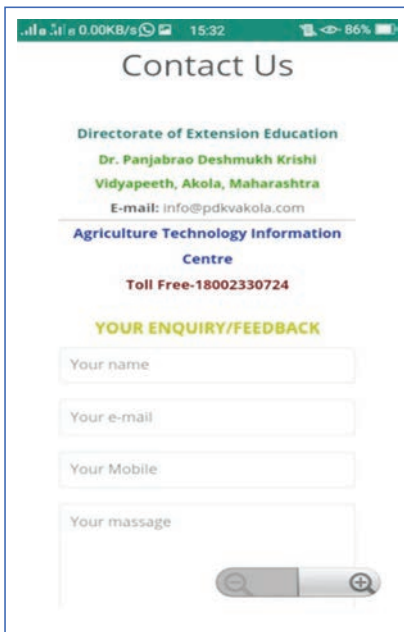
0.00KB/s 15:32 86%

Contact Us

Directorate of Extension Education

Dr. Panjabrao Deshmukh Krishi Vidyapeeth, Akola, Maharashtra

E-mail: info@pdkvakola.com

Agriculture Technology Information Centre

Toll Free-18002330724

YOUR ENQUIRY/FEEDBACK

Your name

Your e-mail

Your Mobile

Your massage